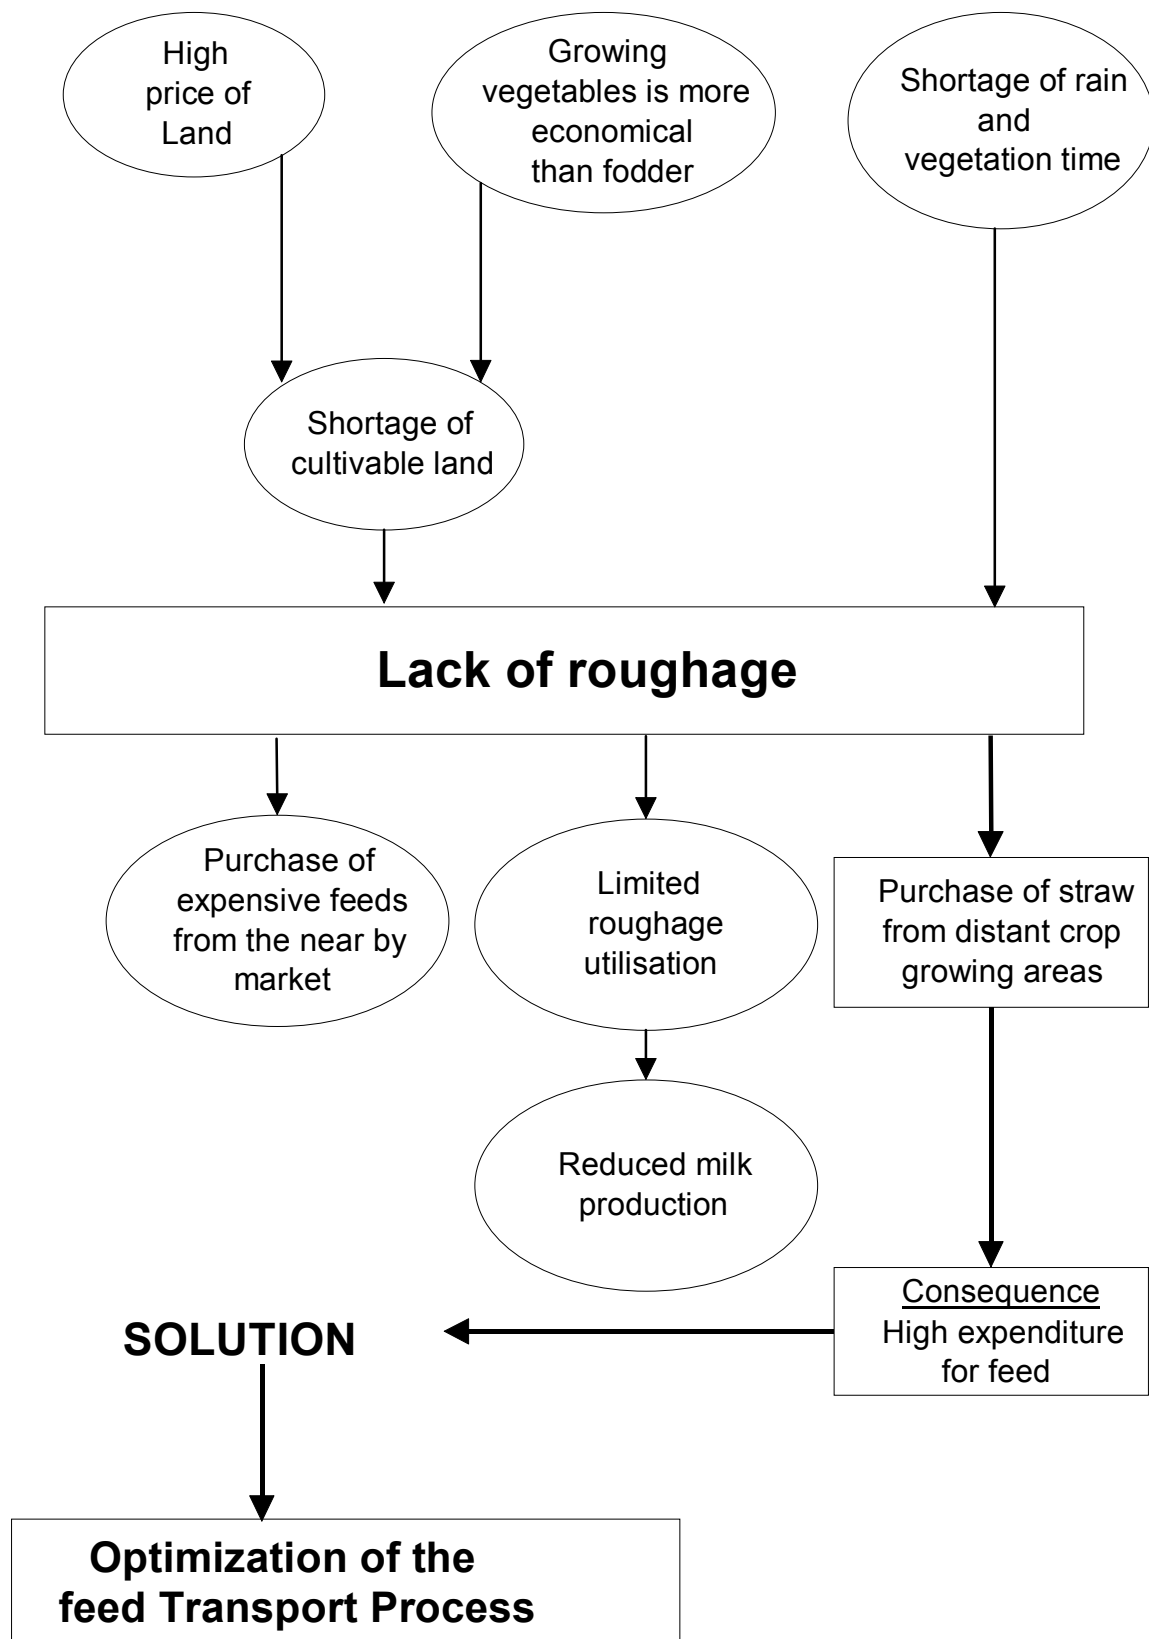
High price of Land

Growing vegetables is more economical than fodder

Shortage of rain and vegetation time

Shortage of cultivable land

Lack of roughage

Purchase of expensive feeds from the near by market

Limited roughage utilisation

Purchase of straw from distant crop growing areas

Reduced milk production

Consequence
High expenditure for feed

SOLUTION

Optimization of the feed Transport Process